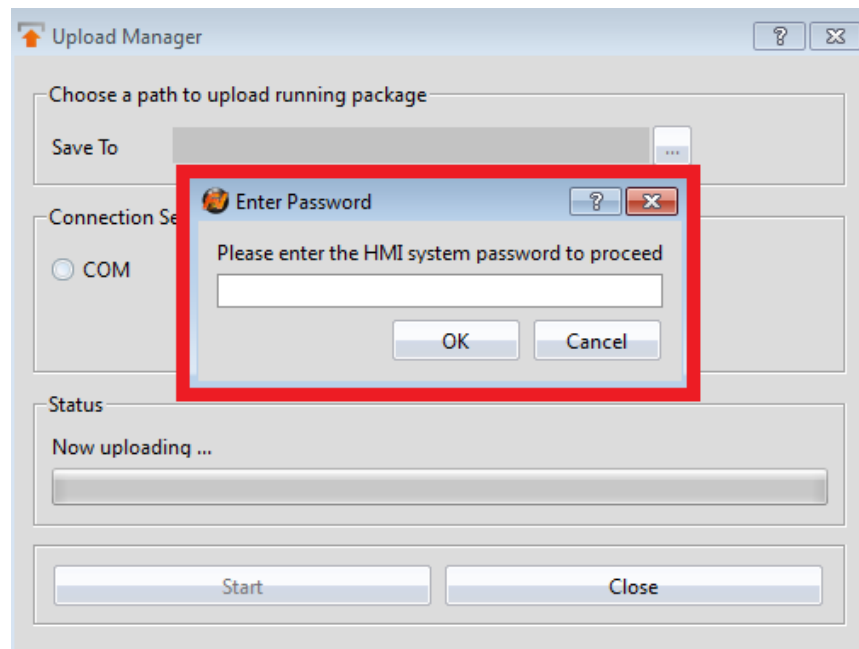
Upload Manager

?

Choose a path to upload running package

Save To

...

Connection Se

COM

Enter Password

?

Please enter the HMI system password to proceed

OK

Cancel

Status

Now uploading ...

Start

Close